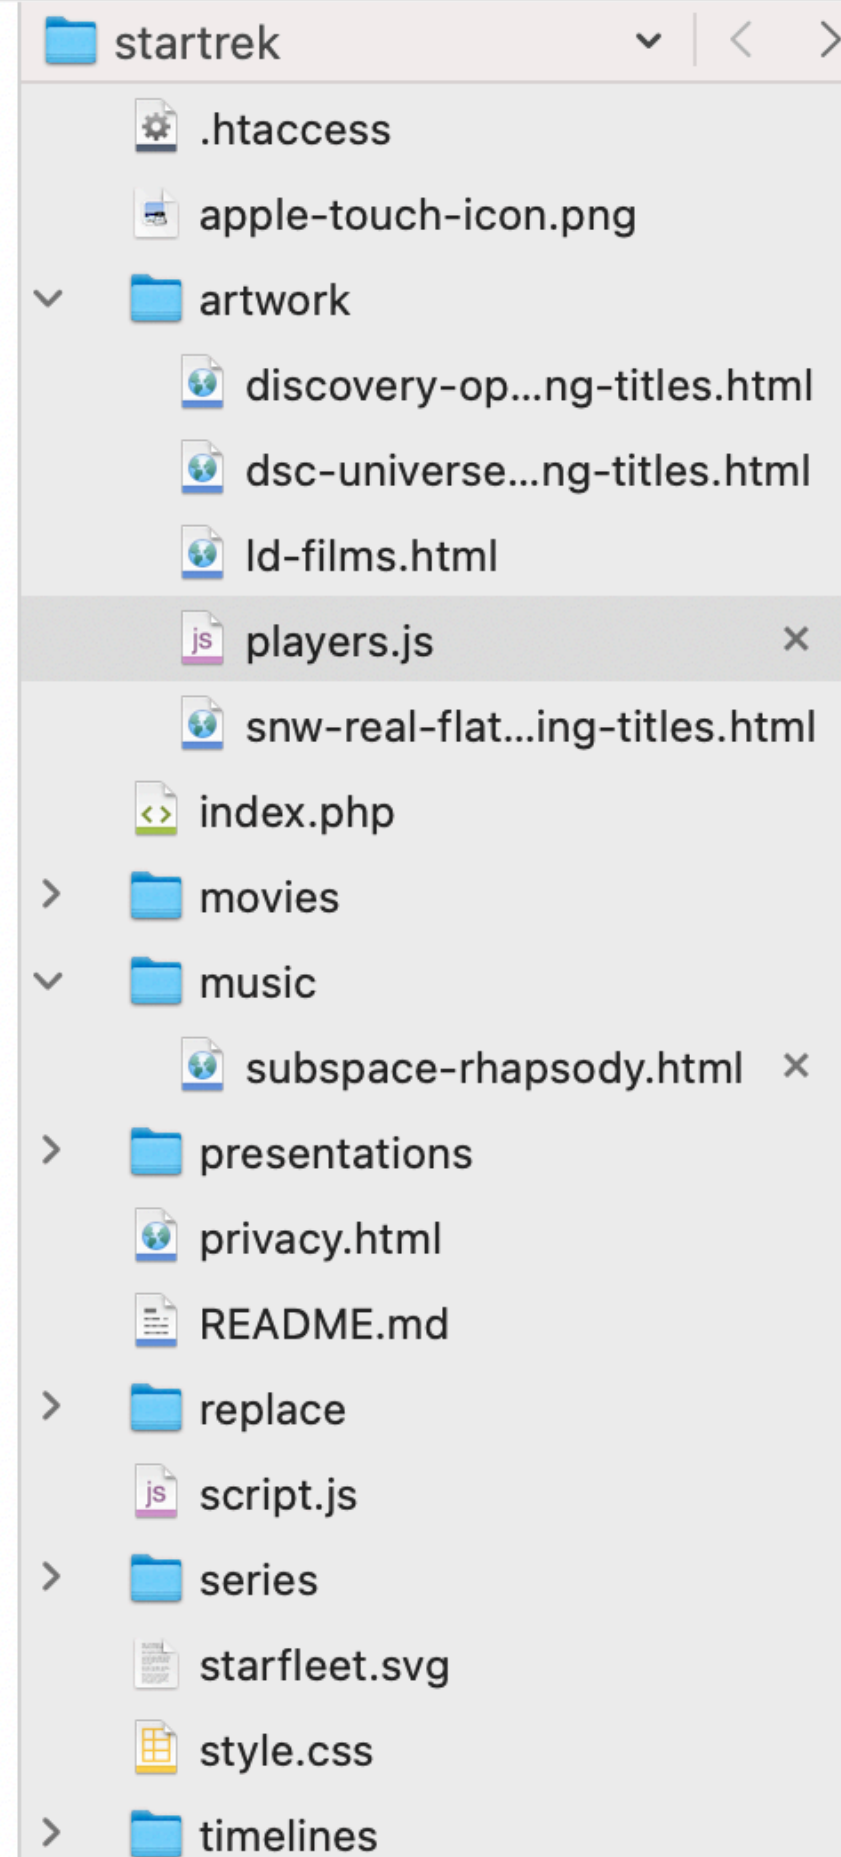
startrek

.htaccess

apple-touch-icon.png

artwork

discovery-op...ng-titles.html

dsc-universe...ng-titles.html

ld-films.html

js players.js ×

snw-real-flat...ing-titles.html

index.php

movies

music

subspace-rhapsody.html ×

presentations

privacy.html

README.md

replace

js script.js

series

starfleet.svg

style.css

timelines